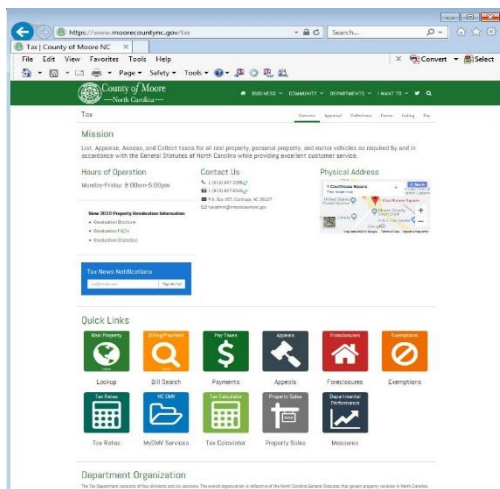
https://www.moorecountync.gov/tax

Search...

Tax | County of Moore NC

File Edit View Favorites Tools Help

Page ▾ Safety ▾ Tools ▾

Convert ▾ Select

County of Moore
North Carolina

BUSINESS ▾ COMMUNITY ▾ DEPARTMENTS ▾ I WANT TO ▾

Tax

Overview Appraisal Collections Forms Listing Pay

Mission

List, Appraise, Assess, and Collect taxes for all real property, personal property, and motor vehicles as required by and in accordance with the General Statutes of North Carolina while providing excellent customer service.

Hours of Operation

Monday-Friday 8:00am-5:00pm

Contact Us

1 (910) 947-2255

1 (910) 947-6340

P.O. Box 457, Carthage, NC 28327

taxadmin@moorecountync.gov

Physical Address

1 Courthouse Square

View 2019 Property Revaluation Information

Revaluation Brochure

Revaluation FAQ's

Revaluation Statistics

Tax News Notifications

Sign me up!

Quick Links

Real Property

Bill Search

Pay Taxes

Appeals

Foreclosures

Exemptions

Lookup

Bill Search

Payments

Appeals

Foreclosures

Exemptions

Tax Rates

NC DMV

Tax Calculator

Property Sales

Departmental Performance

Tax Rates

MyDMV Services

Tax Calculator

Property Sales

Measures

Department Organization

The Tax Department consists of four divisions and six services. The overall organization is reflective of the North Carolina General Statutes that govern property taxation in North Carolina.